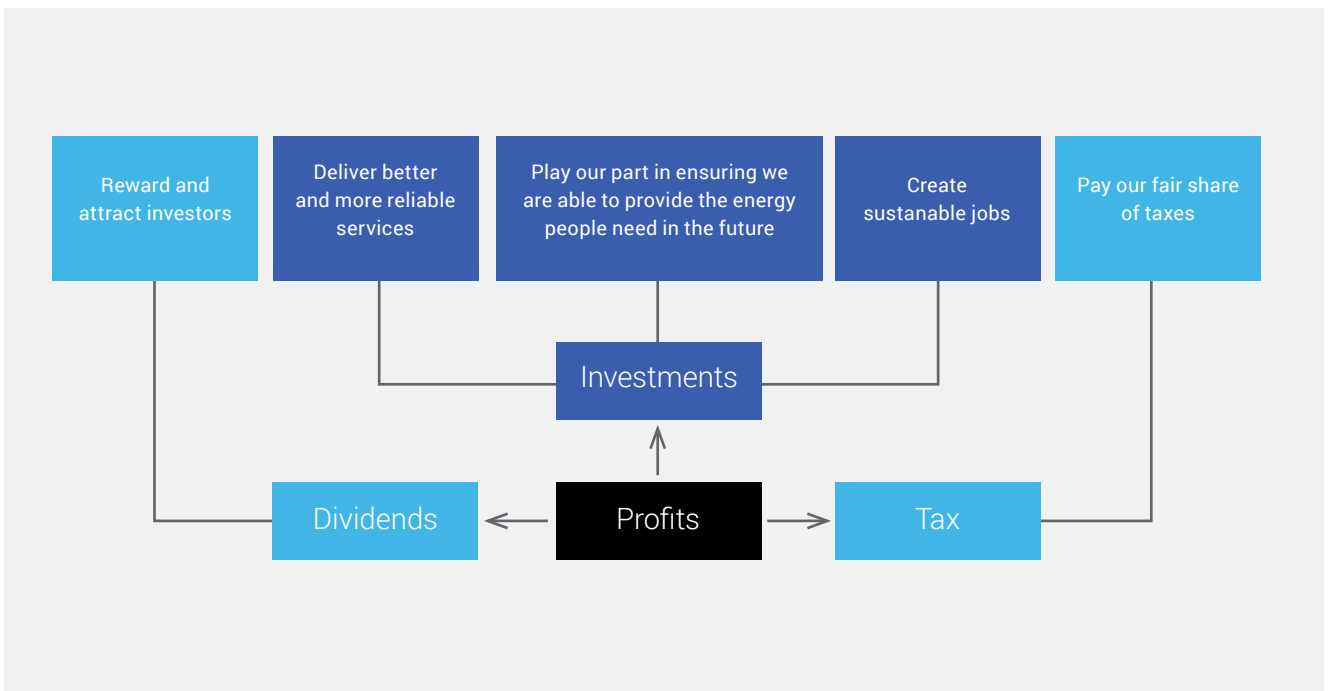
Reward and attract investors

Deliver better and more reliable services

Play our part in ensuring we are able to provide the energy people need in the future

Create sustanable jobs

Pay our fair share of taxes

Investments

Dividends

Profits

Tax